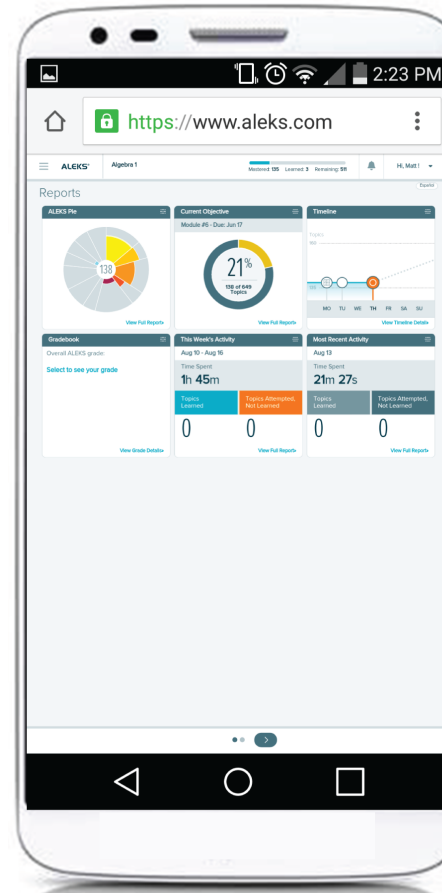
2:23 PM

https://www.aleks.com

ALEKS Algebra 1

Mastered: 135 Learned: 3 Remaining: 511

Hi, Matt I

Reports

Español

ALEKS Pie

138

View Full Report

Current Objective

Module #5 - Due: Jun 17

21%

138 of 649 Topics

View Full Report

Timeline

Topics

MO TU WE TH FR SA SU

View Timeline Details

Gradebook

Overall ALEKS grade:

Select to see your grade

View Grade Details

This Week's Activity

Aug 10 - Aug 16

Time Spent

1h 45m

Topics Learned

Topics Attempted, Not Learned

0

0

View Full Report

Most Recent Activity

Aug 13

Time Spent

21m 27s

Topics Learned

Topics Attempted, Not Learned

0

0

View Full Report